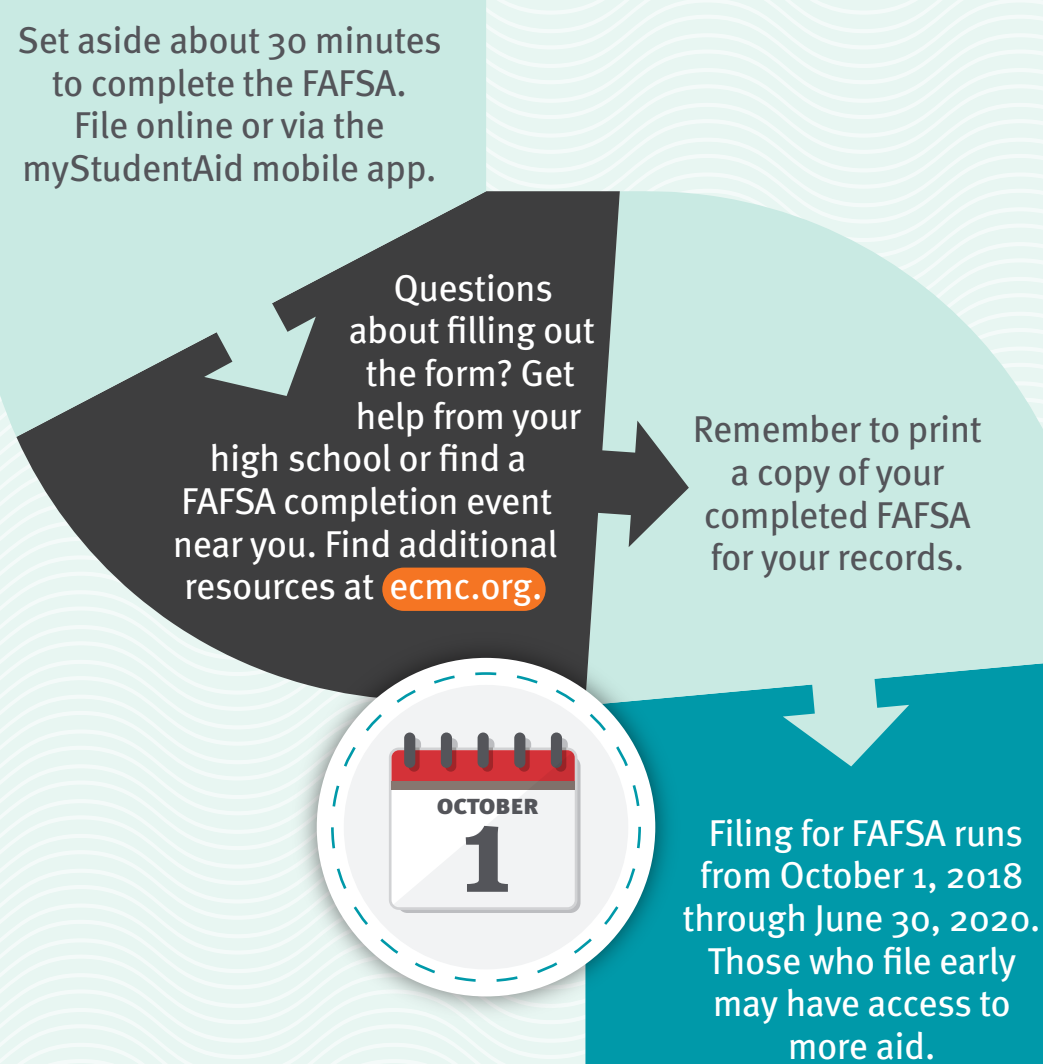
Set aside about 30 minutes to complete the FAFSA. File online or via the myStudentAid mobile app.

Questions about filling out the form? Get help from your high school or find a FAFSA completion event near you. Find additional resources at ecmc.org.

Remember to print a copy of your completed FAFSA for your records.

OCTOBER
1

Filing for FAFSA runs from October 1, 2018 through June 30, 2020. Those who file early may have access to more aid.